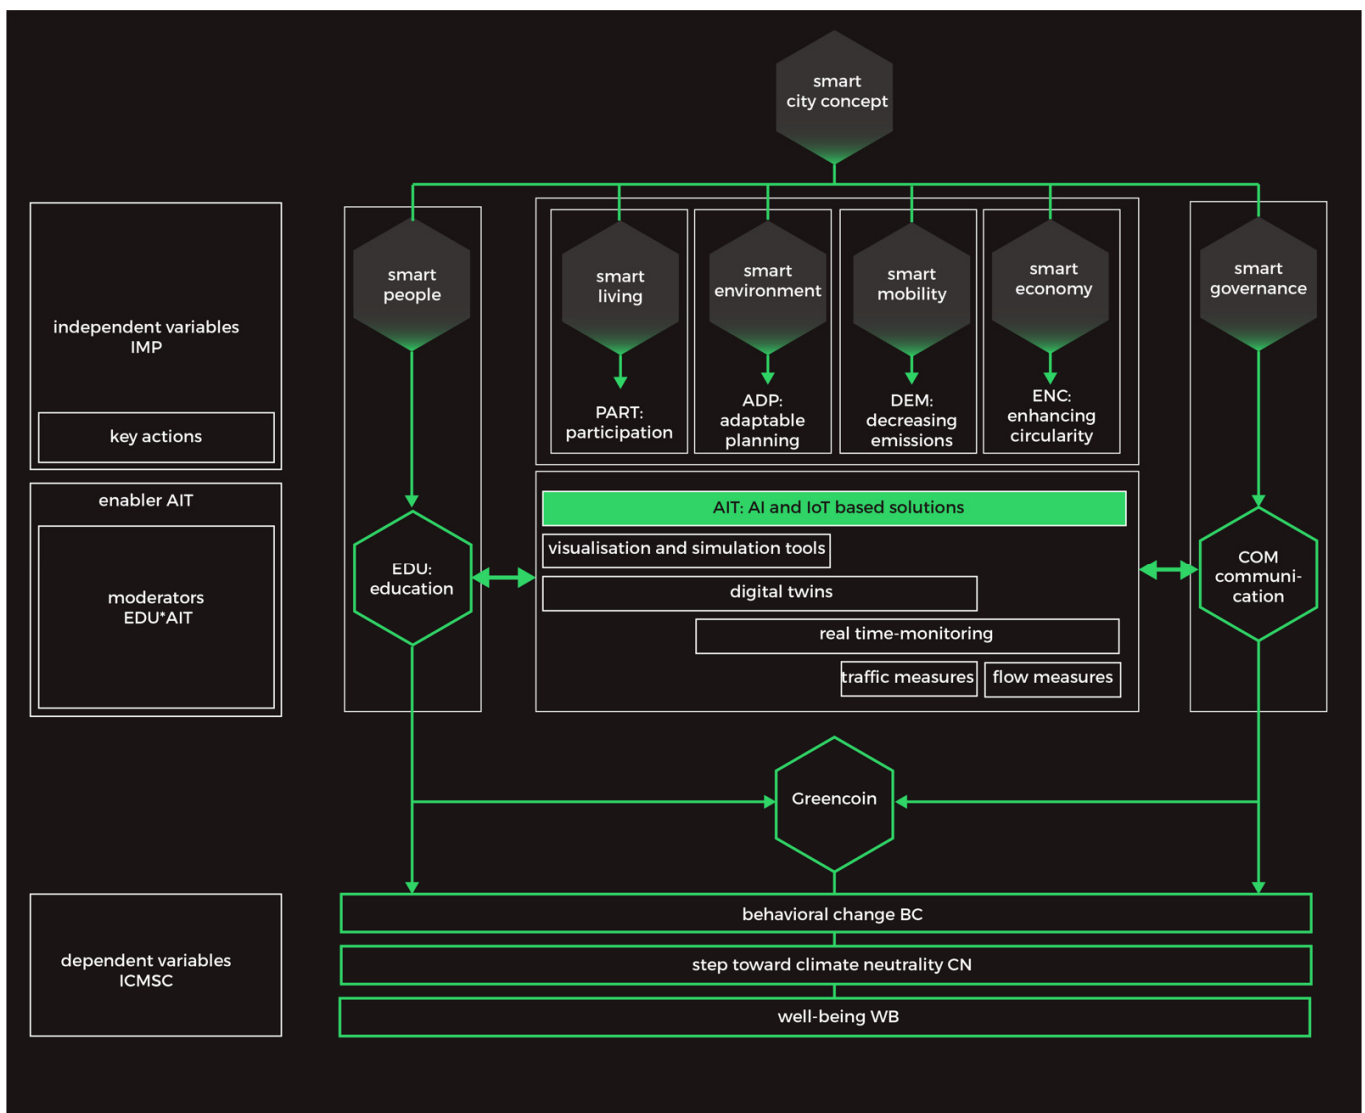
smart city concept

independent variables IMP

key actions

enabler AIT

moderators EDU*AIT

smart people

smart living

smart environment

smart mobility

smart economy

smart governance

PART: participation

ADP: adaptable planning

DEM: decreasing emissions

ENC: enhancing circularity

EDU: education

AIT: AI and IoT based solutions

visualisation and simulation tools

digital twins

real time-monitoring

traffic measures

flow measures

COM communication

Greencoin

dependent variables ICMSC

behavioral change BC

step toward climate neutrality CN

well-being WB